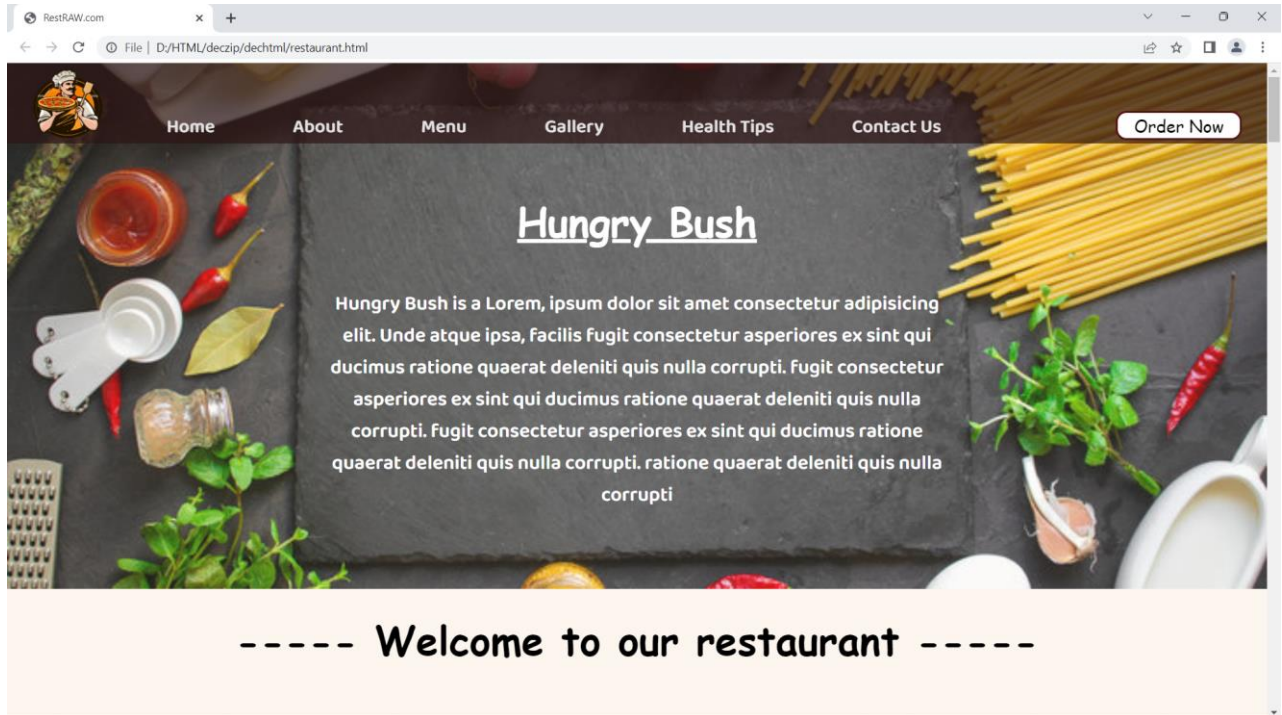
RestRAW.com

File | D:/HTML/deczip/dechtml/restaurant.html

Home About Menu Gallery Health Tips Contact Us

Order Now

Hungry Bush

Hungry Bush is a Lorem, ipsum dolor sit amet consectetur adipisicing elit. Unde atque ipsa, facilis fugit consectetur asperiores ex sint qui ducimus ratione quaerat deleniti quis nulla corrupti. fugit consectetur asperiores ex sint qui ducimus ratione quaerat deleniti quis nulla corrupti. fugit consectetur asperiores ex sint qui ducimus ratione quaerat deleniti quis nulla corrupti. ratione quaerat deleniti quis nulla corrupti

----- Welcome to our restaurant -----